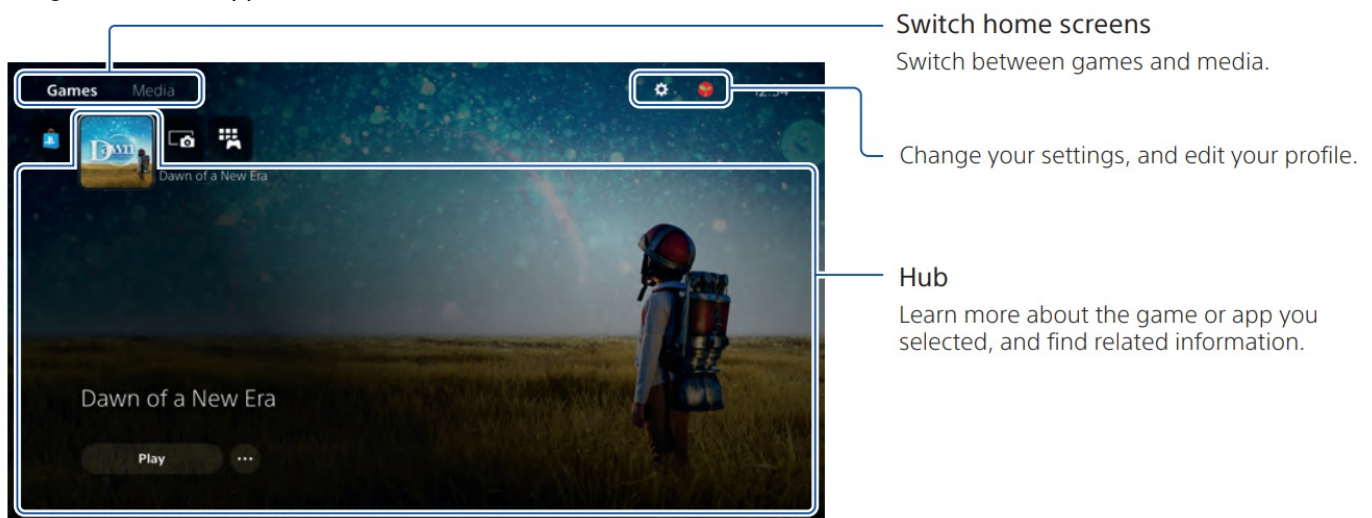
Games Media

12:34

Dawn

Dawn of a New Era

Dawn of a New Era

Play

...

Switch home screens
Switch between games and media.

Change your settings, and edit your profile.

Hub
Learn more about the game or app you selected, and find related information.